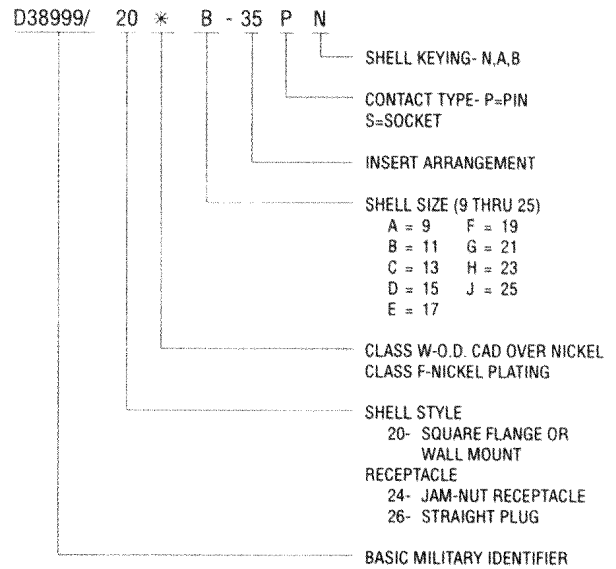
D38999/ 20 * B - 35 P N

SHELL KEYING- N,A,B

CONTACT TYPE- P=PIN
S=SOCKET

INSERT ARRANGEMENT

SHELL SIZE (9 THRU 25)
A = 9 F = 19
B = 11 G = 21
C = 13 H = 23
D = 15 J = 25
E = 17

CLASS W-O.D. CAD OVER NICKEL
CLASS F-NICKEL PLATING

SHELL STYLE
20- SQUARE FLANGE OR WALL MOUNT
RECEPTACLE
24- JAM-NUT RECEPTACLE
26- STRAIGHT PLUG

BASIC MILITARY IDENTIFIER